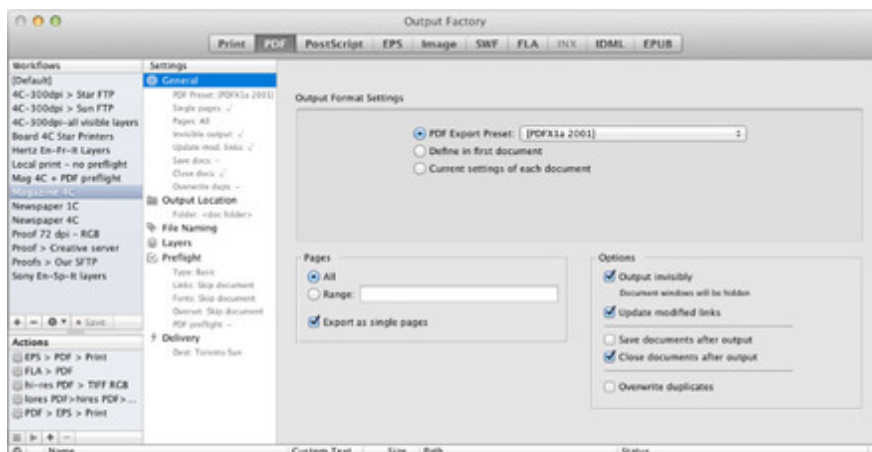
Output Factory

Print PDF PostScript EPS Image SWF FLA INX IDML EPUB

Workflows
[Default]
4C-300dpi > Star FTP
4C-300dpi > Sun FTP
4C-300dpi-all visible layers
Board 4C Star Printers
Hertz En-Fr-It Layers
Local print - no preflight
Mag 4C + PDF preflight
Magazine 4C
Newspaper 1C
Newspaper 4C
Proof 72 dpi - RGB
Proof > Creative server
Proofs > Our SFTP
Sony En-Sp-It layers

+ − Save

Actions
EPS > PDF > Print
FLA > PDF
hi-res PDF > TIFF RGB
lores PDF>hires PDF>...
PDF > EPS > Print

Settings
General
PDF Preset: [PDFX1a 2001]
Single pages: ✓
Pages: All
Invisible output: ✓
Update mod. links: ✓
Save docs: –
Close docs: ✓
Overwrite dups: –
Output Location
Folder: <doc folder>
File Naming
Layers
Preflight
Type: Basic
Links: Skip document
Fonts: Skip document
Overset: Skip document
PDF preflight: –
Delivery
Dest: Toronto Sun

Output Format Settings

PDF Export Preset: [PDFX1a 2001]
Define in first document
Current settings of each document

Pages
All
Range:
Export as single pages

Options
Output invisibly
Document windows will be hidden
Update modified links
Save documents after output
Close documents after output
Overwrite duplicates

Name Custom Text Size Path Status